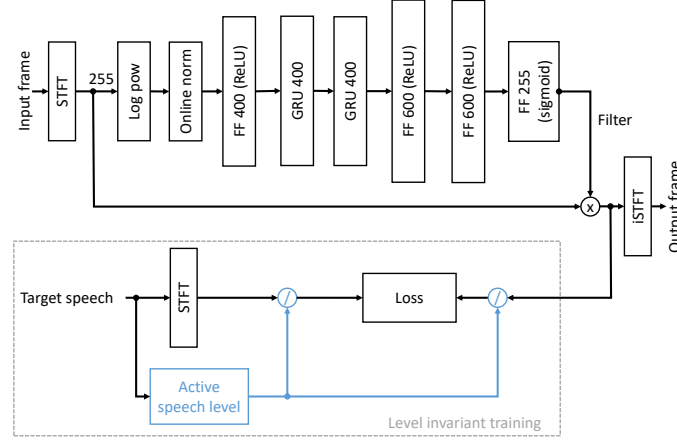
Input frame

STFT

255

Log pow

Online norm

FF 400 (ReLU)

GRU 400

GRU 400

FF 600 (ReLU)

FF 600 (ReLU)

FF 255 (sigmoid)

Filter

x

iSTFT

Output frame

Target speech

STFT

/

Loss

/

Active speech level

Level invariant training